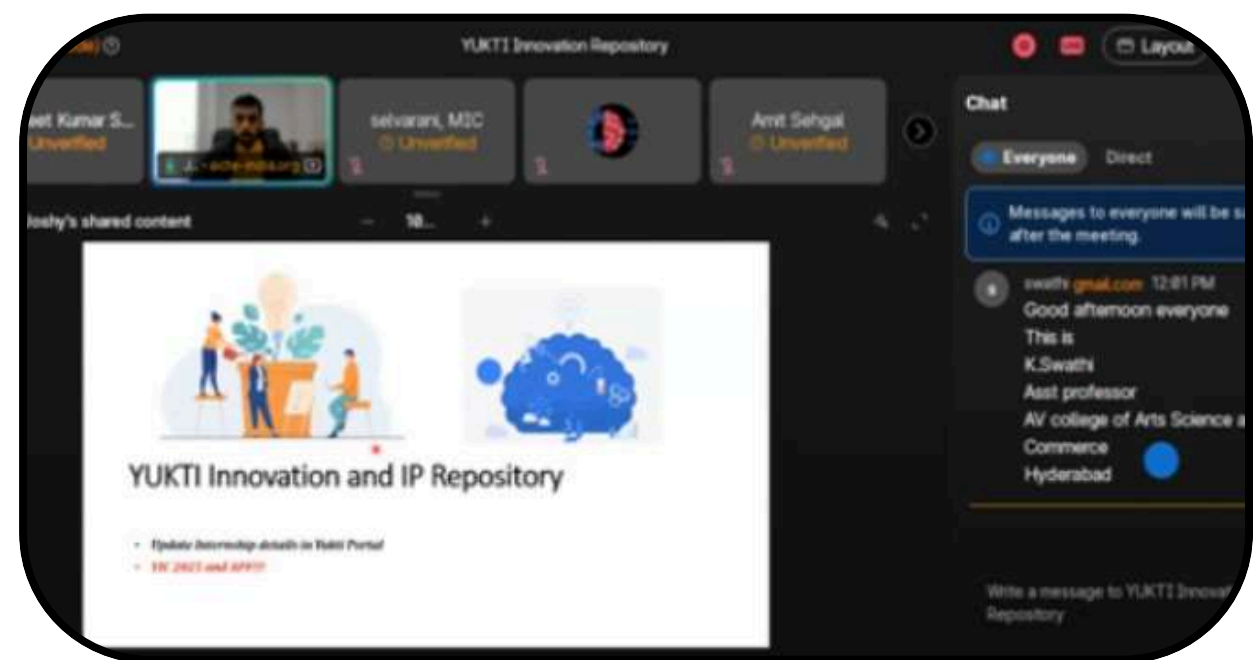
YUKTI Innovation Repository

Layout

eet Kumar S... Unverified

J... -aicte-india.org

selvarani, MIC Unverified

Amit Sehgal Unverified

Joshy's shared content

18...

Chat

Everyone

Direct

Messages to everyone will be s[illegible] after the meeting.

swathi gmail.com 12:01 PM

Good afternoon everyone
This is
K.Swathi
Asst professor
AV college of Arts Science a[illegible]
Commerce
Hyderabad

YUKTI Innovation and IP Repository

- Update Internship details in Yukti Portal
- IIC 2023 and APP??

Write a message to YUKTI Innova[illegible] Repository